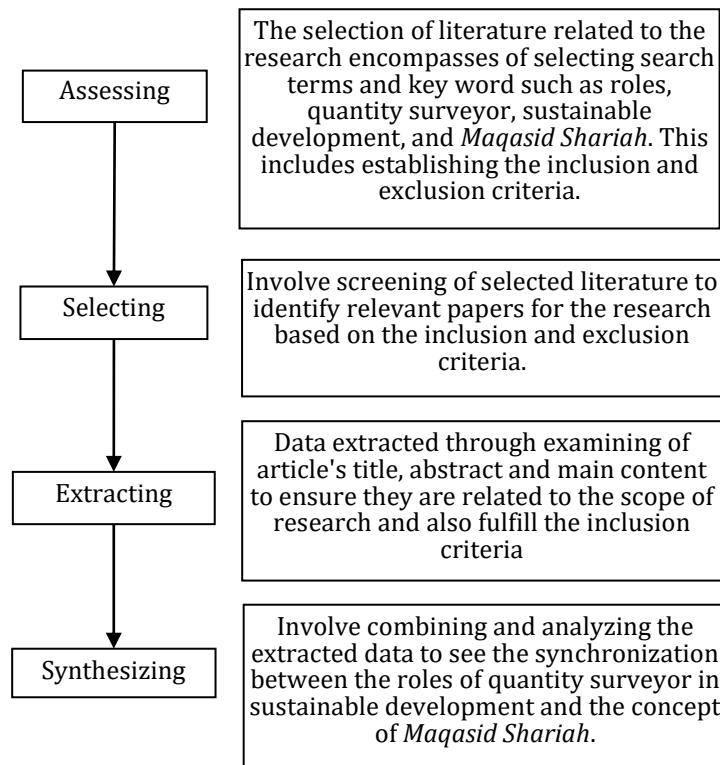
Assessing

The selection of literature related to the research encompasses of selecting search terms and key word such as roles, quantity surveyor, sustainable development, and *Maqasid Shariah*. This includes establishing the inclusion and exclusion criteria.

Selecting

Involve screening of selected literature to identify relevant papers for the research based on the inclusion and exclusion criteria.

Extracting

Data extracted through examining of article's title, abstract and main content to ensure they are related to the scope of research and also fulfill the inclusion criteria

Synthesizing

Involve combining and analyzing the extracted data to see the synchronization between the roles of quantity surveyor in sustainable development and the concept of *Maqasid Shariah*.